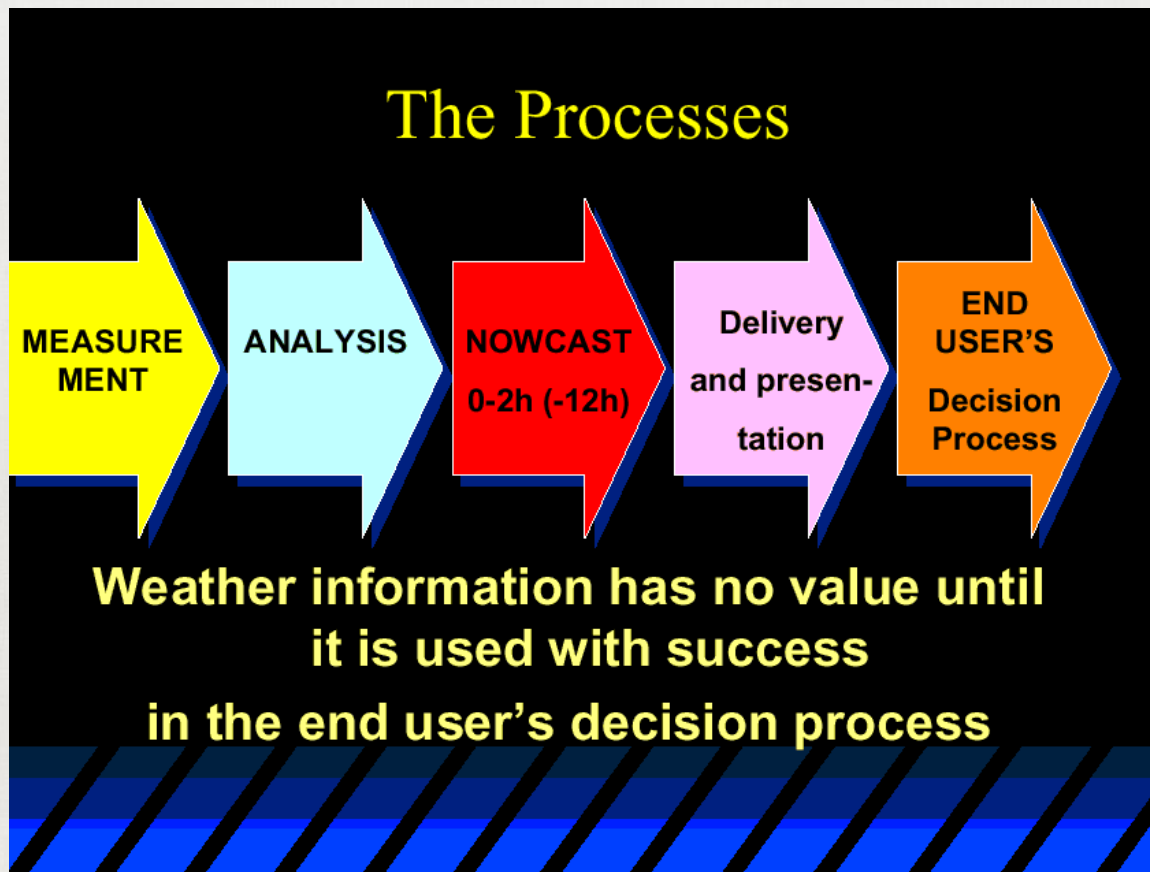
The Processes

MEASURE MENT

ANALYSIS

NOWCAST 0-2h (-12h)

Delivery and presentation

END USER'S Decision Process

Weather information has no value until it is used with success in the end user's decision process